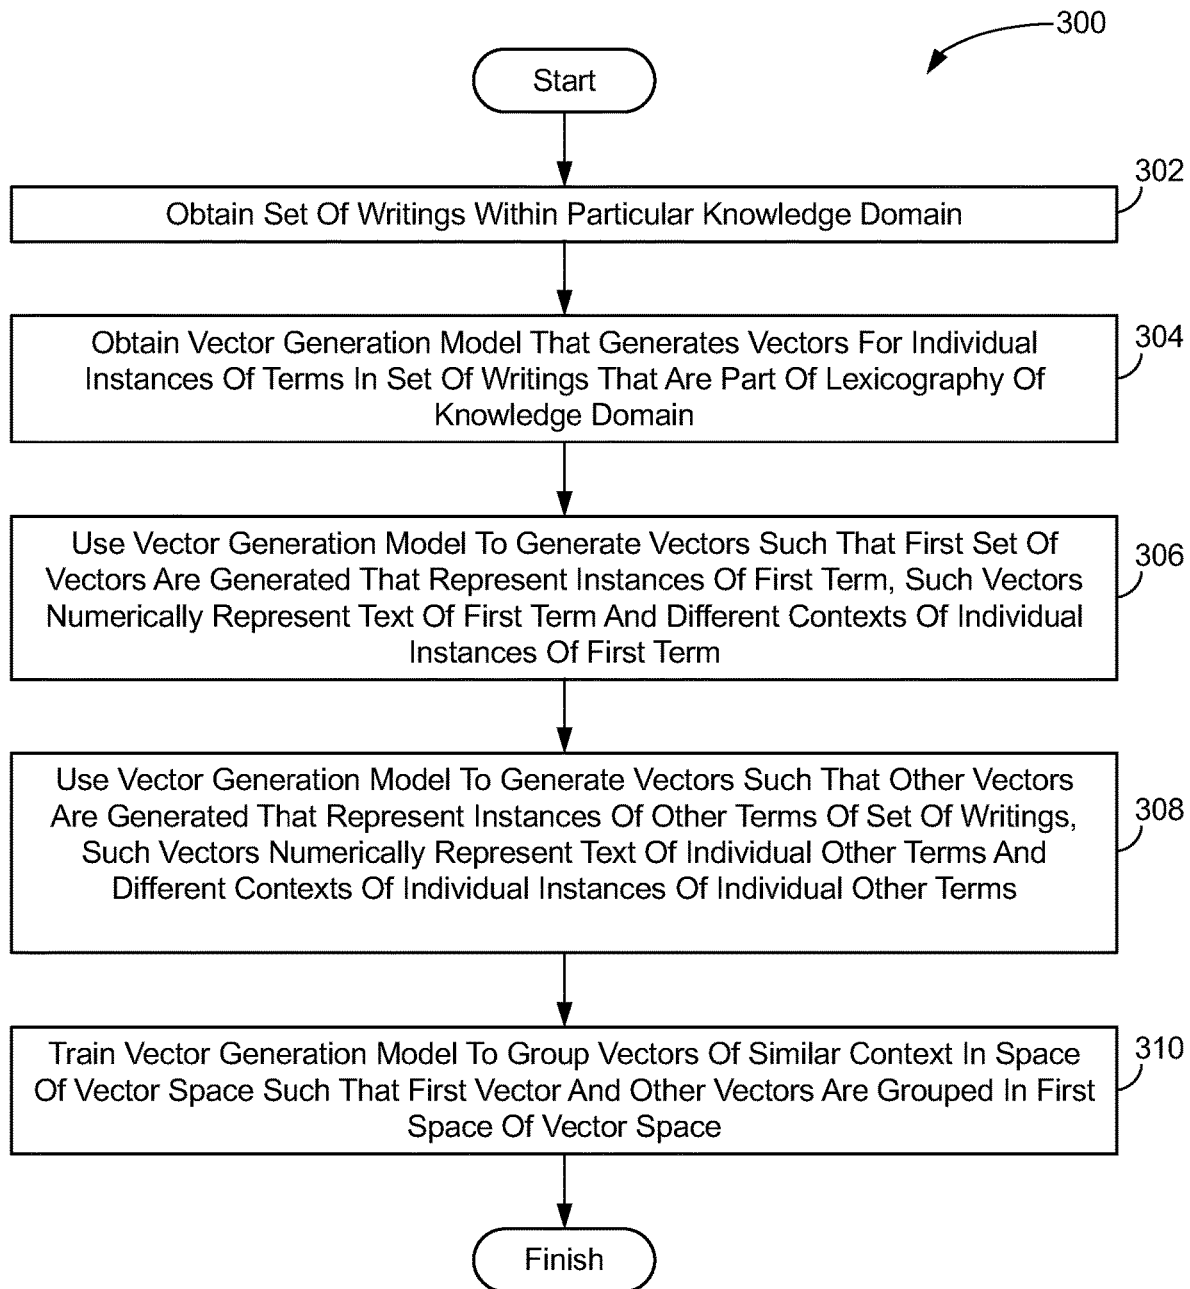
300

Start

302
Obtain Set Of Writings Within Particular Knowledge Domain

304
Obtain Vector Generation Model That Generates Vectors For Individual Instances Of Terms In Set Of Writings That Are Part Of Lexicography Of Knowledge Domain

306
Use Vector Generation Model To Generate Vectors Such That First Set Of Vectors Are Generated That Represent Instances Of First Term, Such Vectors Numerically Represent Text Of First Term And Different Contexts Of Individual Instances Of First Term

308
Use Vector Generation Model To Generate Vectors Such That Other Vectors Are Generated That Represent Instances Of Other Terms Of Set Of Writings, Such Vectors Numerically Represent Text Of Individual Other Terms And Different Contexts Of Individual Instances Of Individual Other Terms

310
Train Vector Generation Model To Group Vectors Of Similar Context In Space Of Vector Space Such That First Vector And Other Vectors Are Grouped In First Space Of Vector Space

Finish